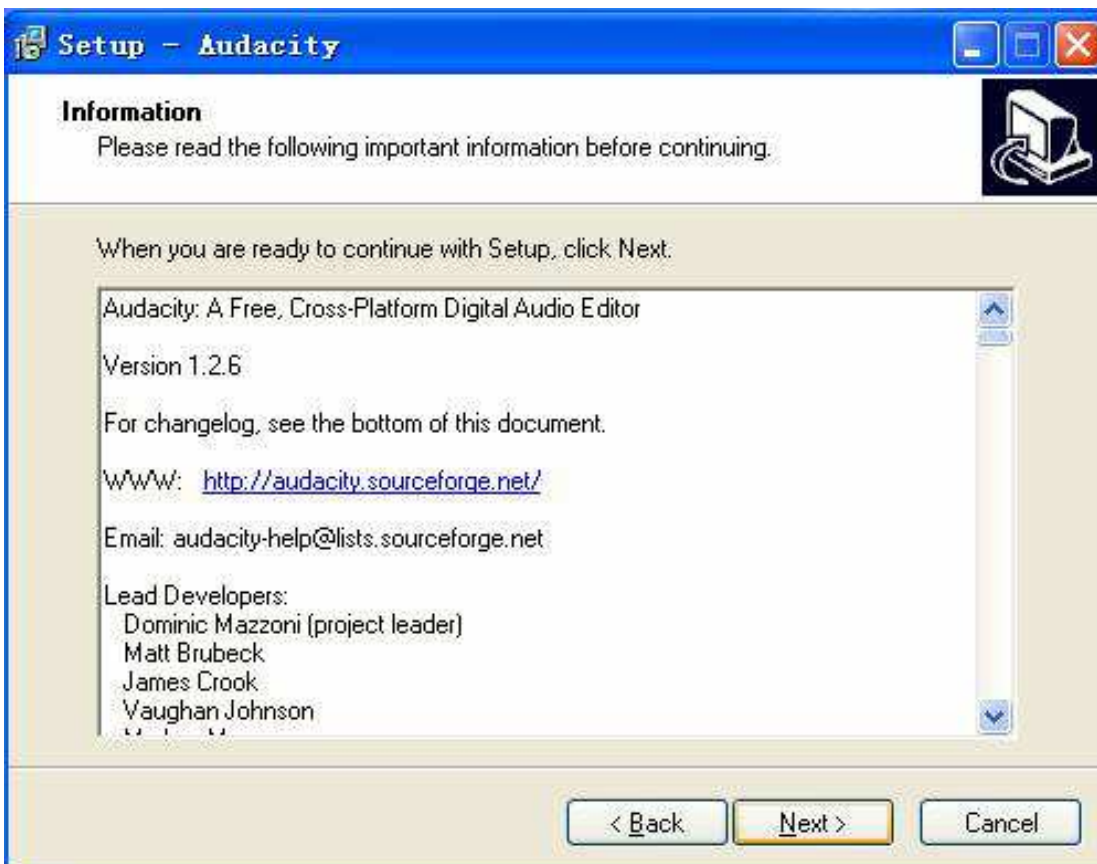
Setup - Audacity

Information
Please read the following important information before continuing.

When you are ready to continue with Setup, click Next.

Audacity: A Free, Cross-Platform Digital Audio Editor

Version 1.2.6

For changelog, see the bottom of this document.

WWW: http://audacity.sourceforge.net/

Email: audacity-help@lists.sourceforge.net

Lead Developers:
Dominic Mazzoni (project leader)
Matt Brubeck
James Crook
Vaughan Johnson
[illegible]

< Back Next > Cancel